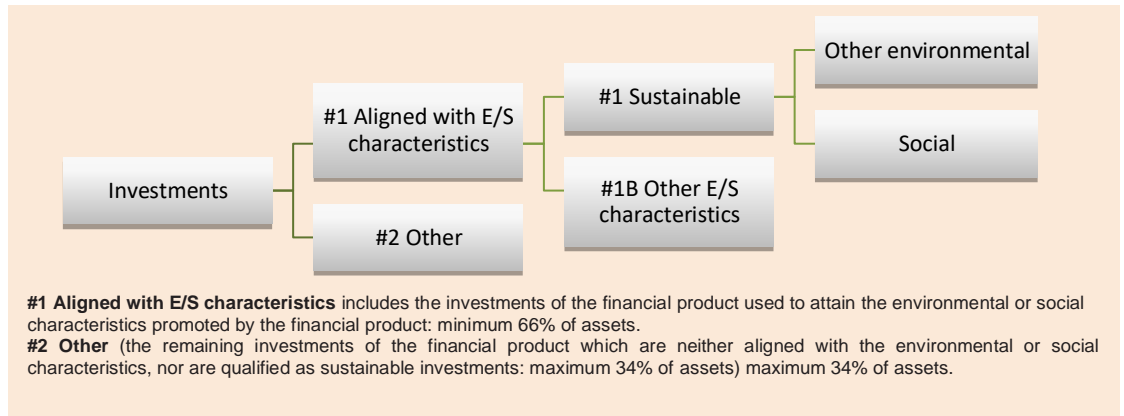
Investments

#1 Aligned with E/S characteristics

#2 Other

#1 Sustainable

#1B Other E/S characteristics

Other environmental

Social

**#1 Aligned with E/S characteristics** includes the investments of the financial product used to attain the environmental or social characteristics promoted by the financial product: minimum 66% of assets.
**#2 Other** (the remaining investments of the financial product which are neither aligned with the environmental or social characteristics, nor are qualified as sustainable investments: maximum 34% of assets) maximum 34% of assets.